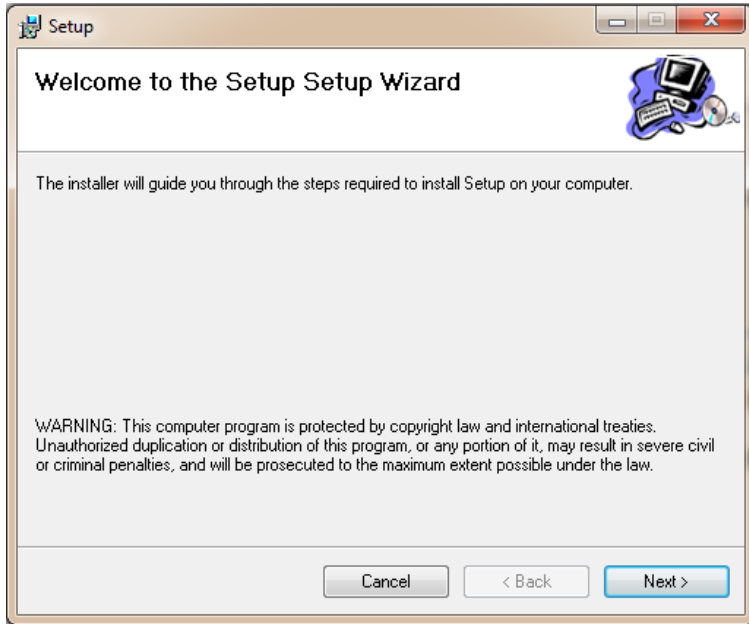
Setup

Welcome to the Setup Setup Wizard

The installer will guide you through the steps required to install Setup on your computer.

WARNING: This computer program is protected by copyright law and international treaties. Unauthorized duplication or distribution of this program, or any portion of it, may result in severe civil or criminal penalties, and will be prosecuted to the maximum extent possible under the law.

Cancel
< Back
Next >